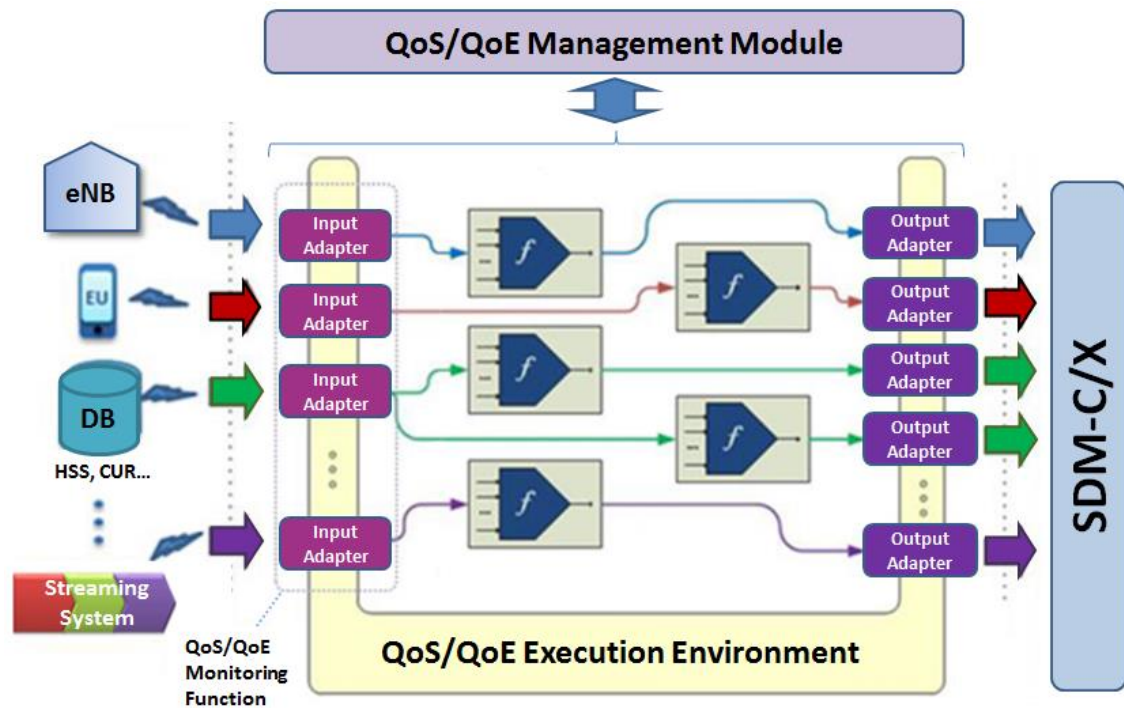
QoS/QoE Management Module

eNB

EU

DB

HSS, CUR...

Streaming System

QoS/QoE Monitoring Function

Input Adapter

Input Adapter

Input Adapter

Input Adapter

$f$

$f$

$f$

$f$

$f$

Output Adapter

Output Adapter

Output Adapter

Output Adapter

Output Adapter

QoS/QoE Execution Environment

SDM-C/X